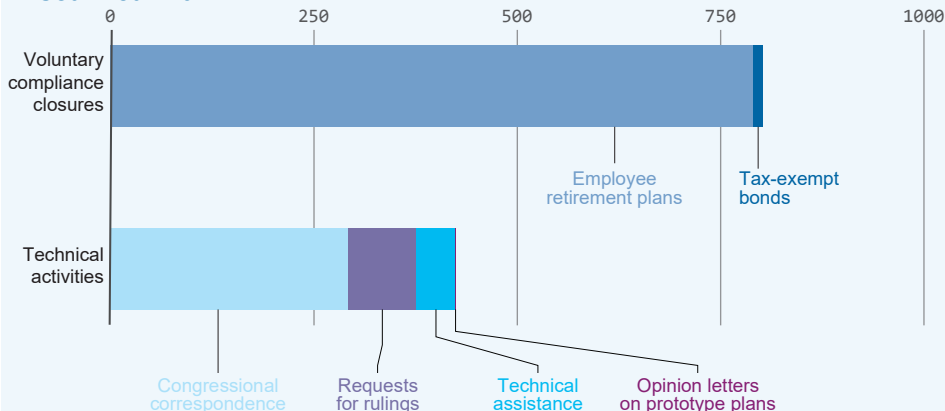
0
250
500
750
1000

Voluntary compliance closures

Employee retirement plans

Tax-exempt bonds

Technical activities

Congressional correspondence

Requests for rulings

Technical assistance

Opinion letters on prototype plans